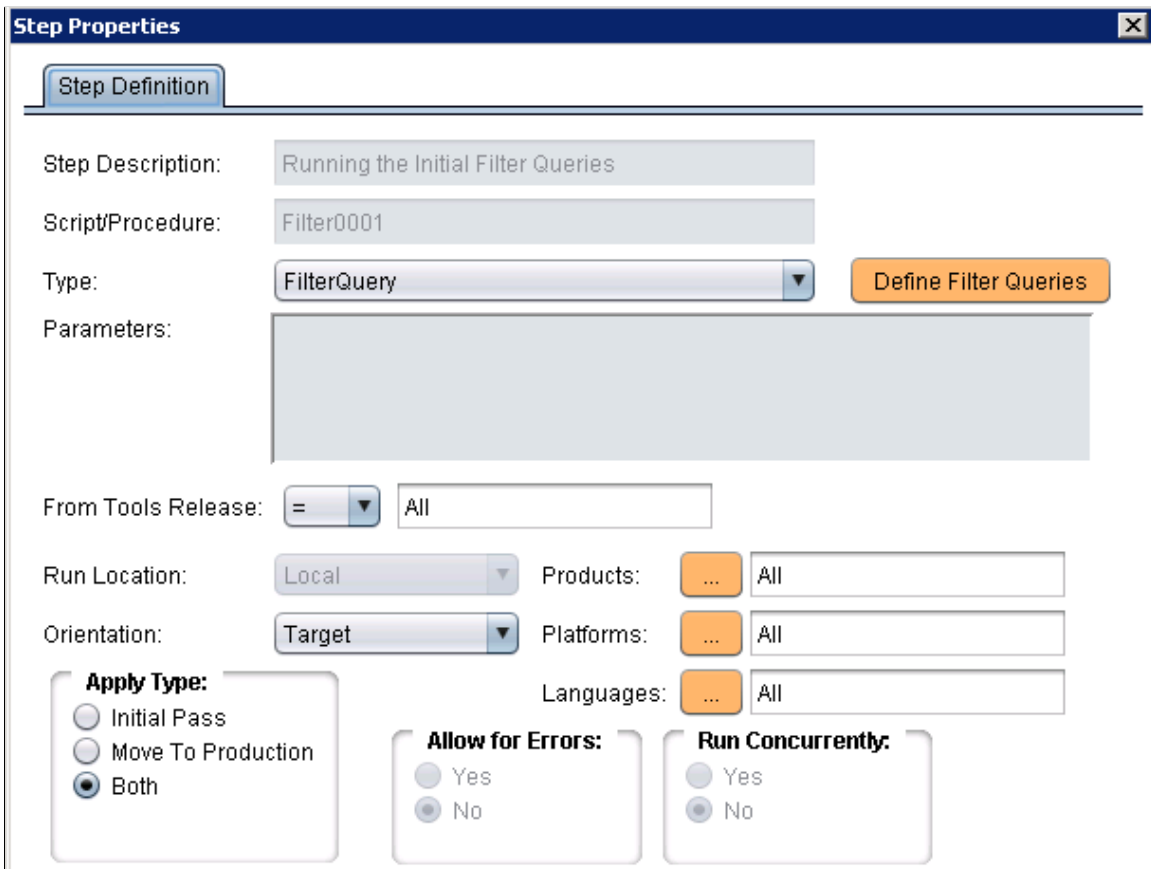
Step Properties

Step Definition

Step Description: Running the Initial Filter Queries

Script/Procedure: Filter0001

Type: FilterQuery

Define Filter Queries

Parameters:

From Tools Release: = All

Run Location: Local

Products: ... All

Orientation: Target

Platforms: ... All

Apply Type:

Initial Pass

Move To Production

Both

Languages: ... All

Allow for Errors:

Yes

No

Run Concurrently:

Yes

No